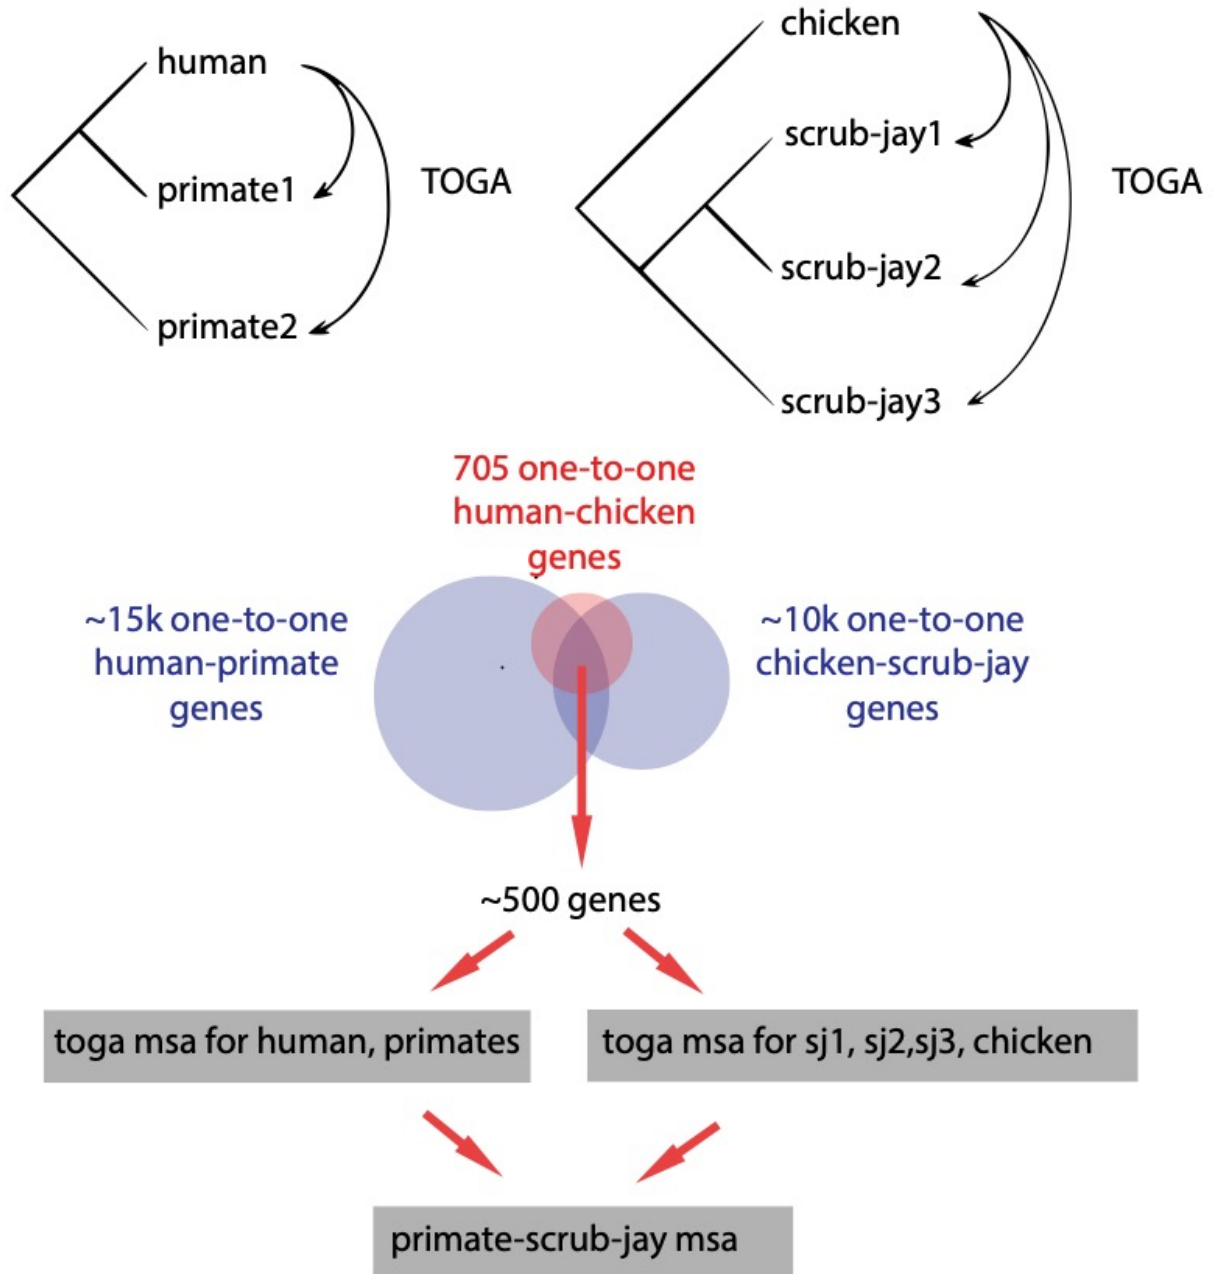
human

primate1

primate2

TOGA

chicken

scrub-jay1

scrub-jay2

scrub-jay3

TOGA

705 one-to-one human-chicken genes

~15k one-to-one human-primate genes

~10k one-to-one chicken-scrub-jay genes

~500 genes

toga msa for human, primates

toga msa for sj1, sj2,sj3, chicken

primate-scrub-jay msa